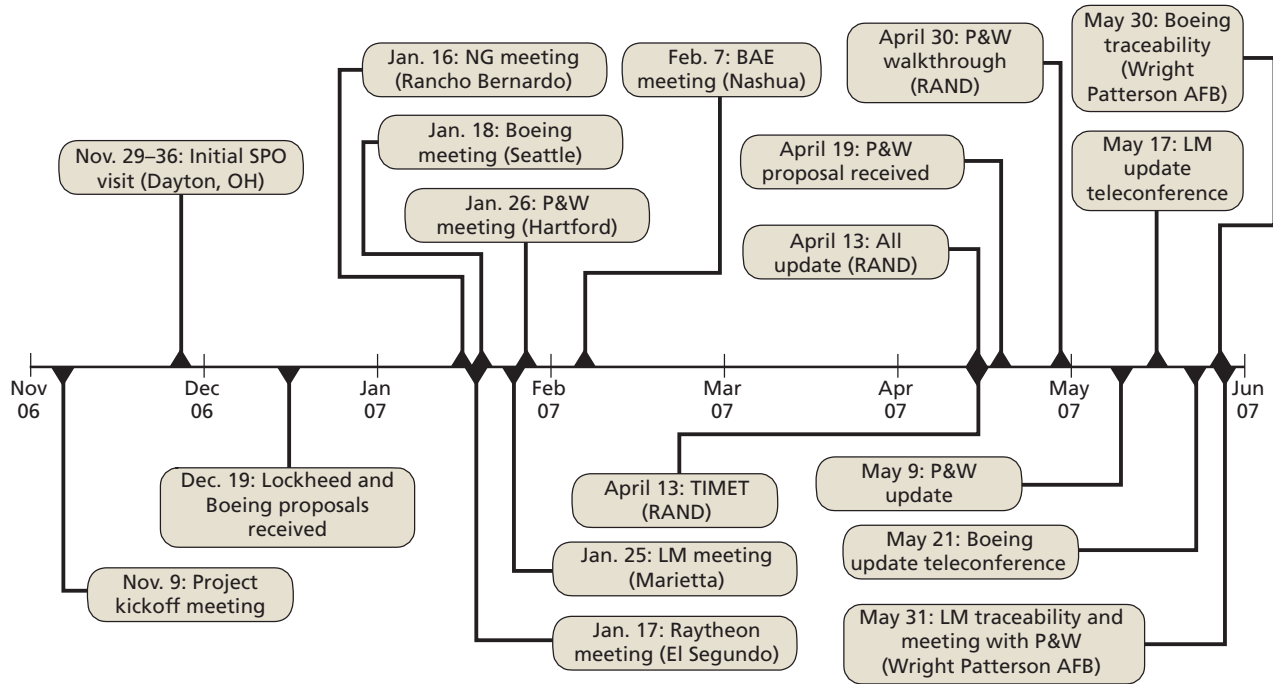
Jan. 16: NG meeting (Rancho Bernardo)

Feb. 7: BAE meeting (Nashua)

April 30: P&W walkthrough (RAND)

May 30: Boeing traceability (Wright Patterson AFB)

Nov. 29–36: Initial SPO visit (Dayton, OH)

Jan. 18: Boeing meeting (Seattle)

April 19: P&W proposal received

May 17: LM update teleconference

Jan. 26: P&W meeting (Hartford)

April 13: All update (RAND)

Nov 06

Dec 06

Jan 07

Feb 07

Mar 07

Apr 07

May 07

Jun 07

April 13: TIMET (RAND)

May 9: P&W update

Dec. 19: Lockheed and Boeing proposals received

May 21: Boeing update teleconference

Jan. 25: LM meeting (Marietta)

Nov. 9: Project kickoff meeting

May 31: LM traceability and meeting with P&W (Wright Patterson AFB)

Jan. 17: Raytheon meeting (El Segundo)